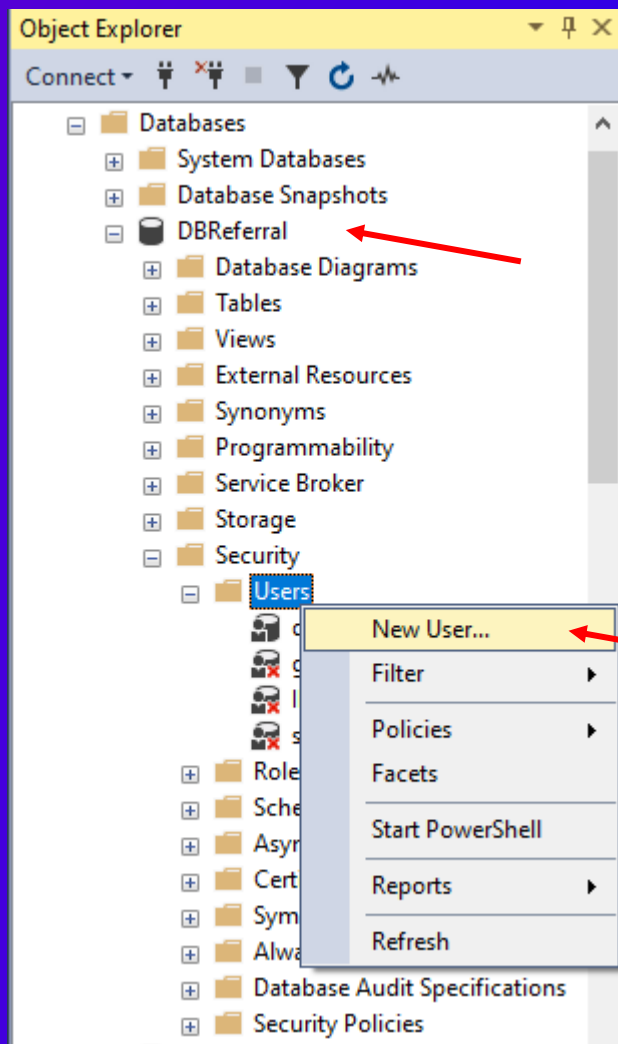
Object Explorer

Connect

Databases
System Databases
Database Snapshots
DBReferral
Database Diagrams
Tables
Views
External Resources
Synonyms
Programmability
Service Broker
Storage
Security
Users
d
g
I
s
Role
Sche
Asyr
Cert
Sym
Alwa
Database Audit Specifications
Security Policies

New User...
Filter
Policies
Facets
Start PowerShell
Reports
Refresh